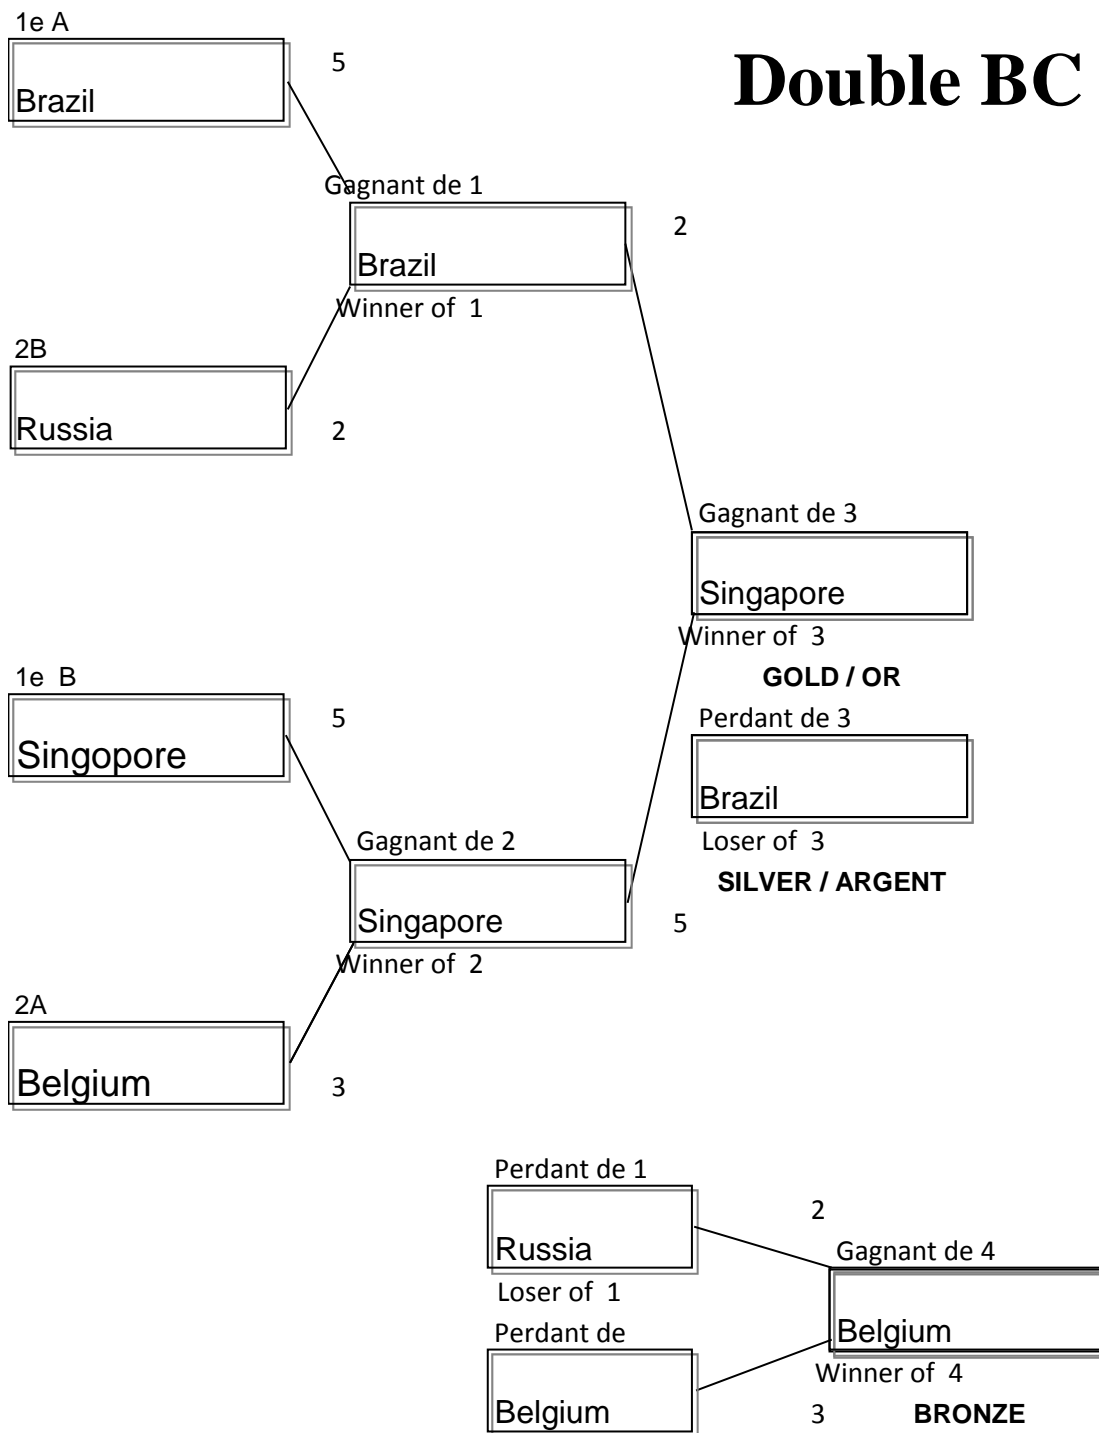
Double BC

1e A

Brazil

5

Gagnant de 1

Brazil

Winner of 1

2

2B

Russia

2

Gagnant de 3

Singapore

Winner of 3

GOLD / OR

1e B

Singopore

5

Perdant de 3

Brazil

Loser of 3

SILVER / ARGENT

Gagnant de 2

Singapore

Winner of 2

5

2A

Belgium

3

Perdant de 1

Russia

Loser of 1

2

Gagnant de 4

Belgium

Winner of 4

Perdant de

Belgium

3

BRONZE